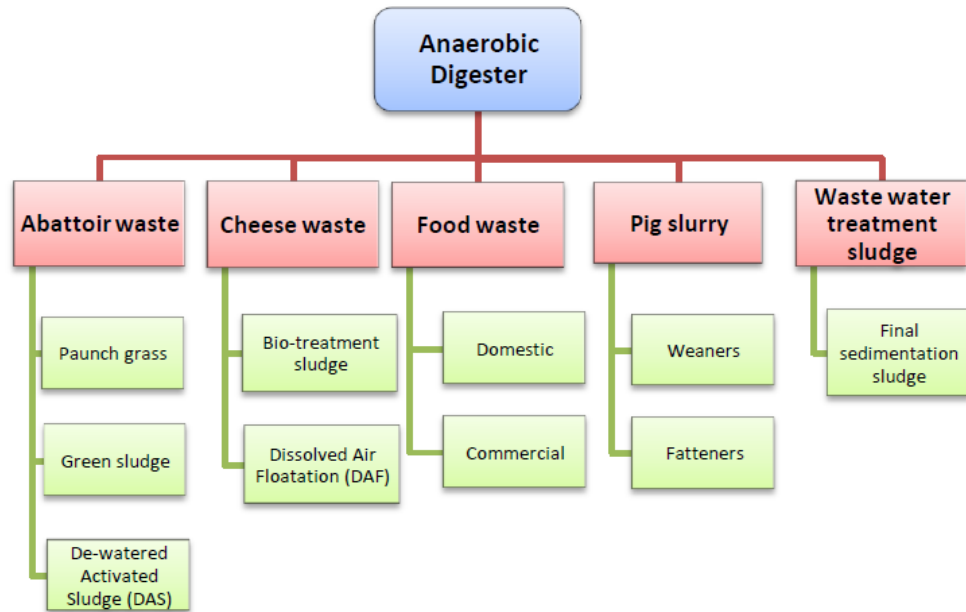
Anaerobic Digester

Abattoir waste

Paunch grass

Green sludge

De-watered Activated Sludge (DAS)

Cheese waste

Bio-treatment sludge

Dissolved Air Floatation (DAF)

Food waste

Domestic

Commercial

Pig slurry

Weaners

Fatteners

Waste water treatment sludge

Final sedimentation sludge